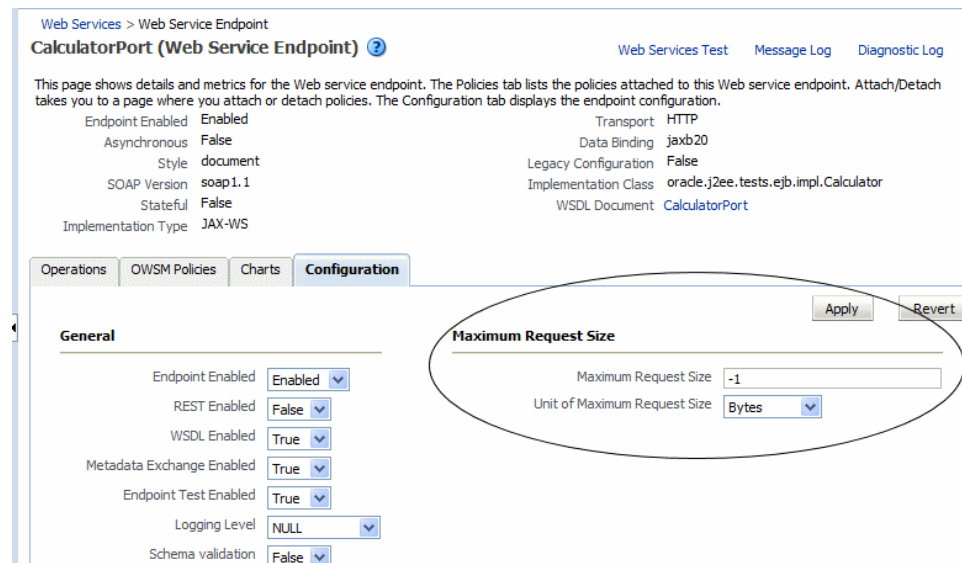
Web Services > Web Service Endpoint

CalculatorPort (Web Service Endpoint) ?

Web Services Test Message Log Diagnostic Log

This page shows details and metrics for the Web service endpoint. The Policies tab lists the policies attached to this Web service endpoint. Attach/Detach takes you to a page where you attach or detach policies. The Configuration tab displays the endpoint configuration.

Endpoint Enabled Enabled
Asynchronous False
Style document
SOAP Version soap1.1
Stateful False
Implementation Type JAX-WS

Transport HTTP
Data Binding jaxb20
Legacy Configuration False
Implementation Class oracle.j2ee.tests.ejb.impl.Calculator
WSDL Document CalculatorPort

Operations | OWSM Policies | Charts | Configuration

Apply Revert

General

Endpoint Enabled Enabled
REST Enabled False
WSDL Enabled True
Metadata Exchange Enabled True
Endpoint Test Enabled True
Logging Level NULL
Schema validation False

Maximum Request Size

Maximum Request Size -1
Unit of Maximum Request Size Bytes